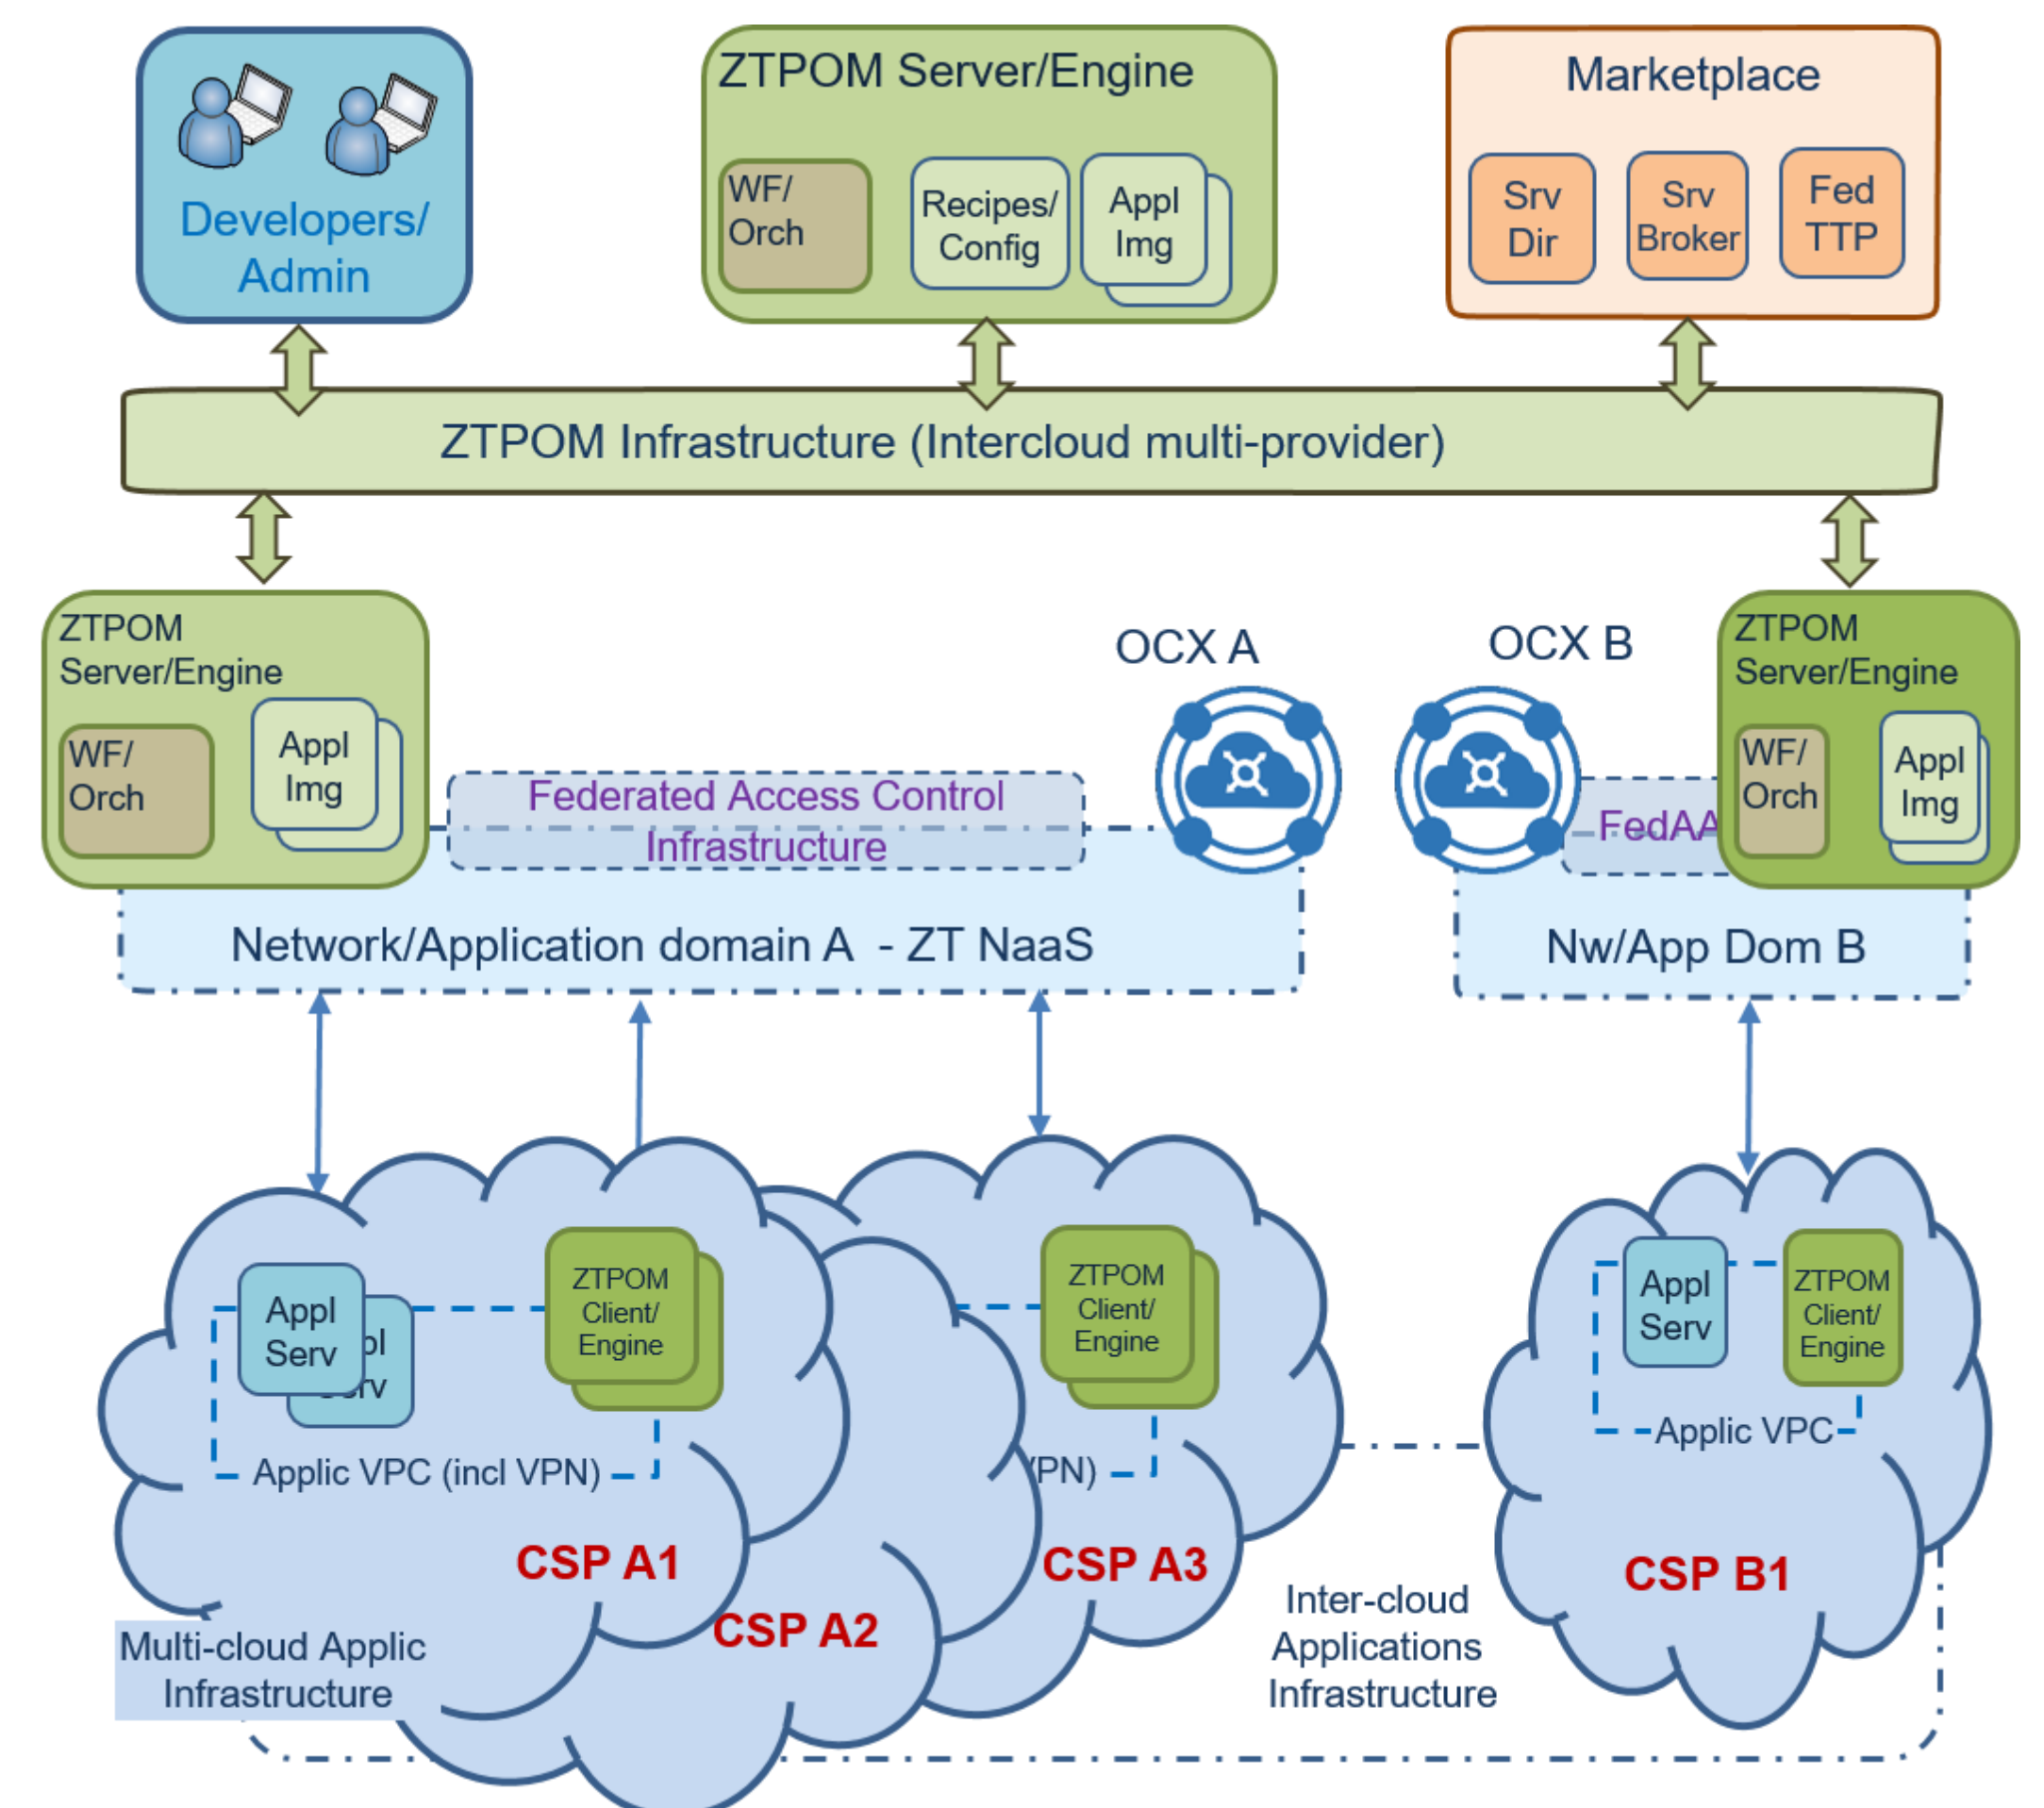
Developers/ Admin

ZTPOM Server/Engine

WF/ Orch

Recipes/ Config

Appl Img

Marketplace

Srv Dir

Srv Broker

Fed TTP

ZTPOM Infrastructure (Intercloud multi-provider)

ZTPOM Server/Engine

WF/ Orch

Appl Img

Federated Access Control Infrastructure

OCX A

OCX B

FedAA

ZTPOM Server/Engine

WF/ Orch

Appl Img

Network/Application domain A - ZT NaaS

Nw/App Dom B

Appl Serv

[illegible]pl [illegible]rv

ZTPOM Client/ Engine

Applic VPC (incl VPN)

ZTPOM Client/ Engine

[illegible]PN)

Appl Serv

ZTPOM Client/ Engine

Applic VPC

CSP A1

CSP A2

CSP A3

CSP B1

Multi-cloud Applic Infrastructure

Inter-cloud Applications Infrastructure